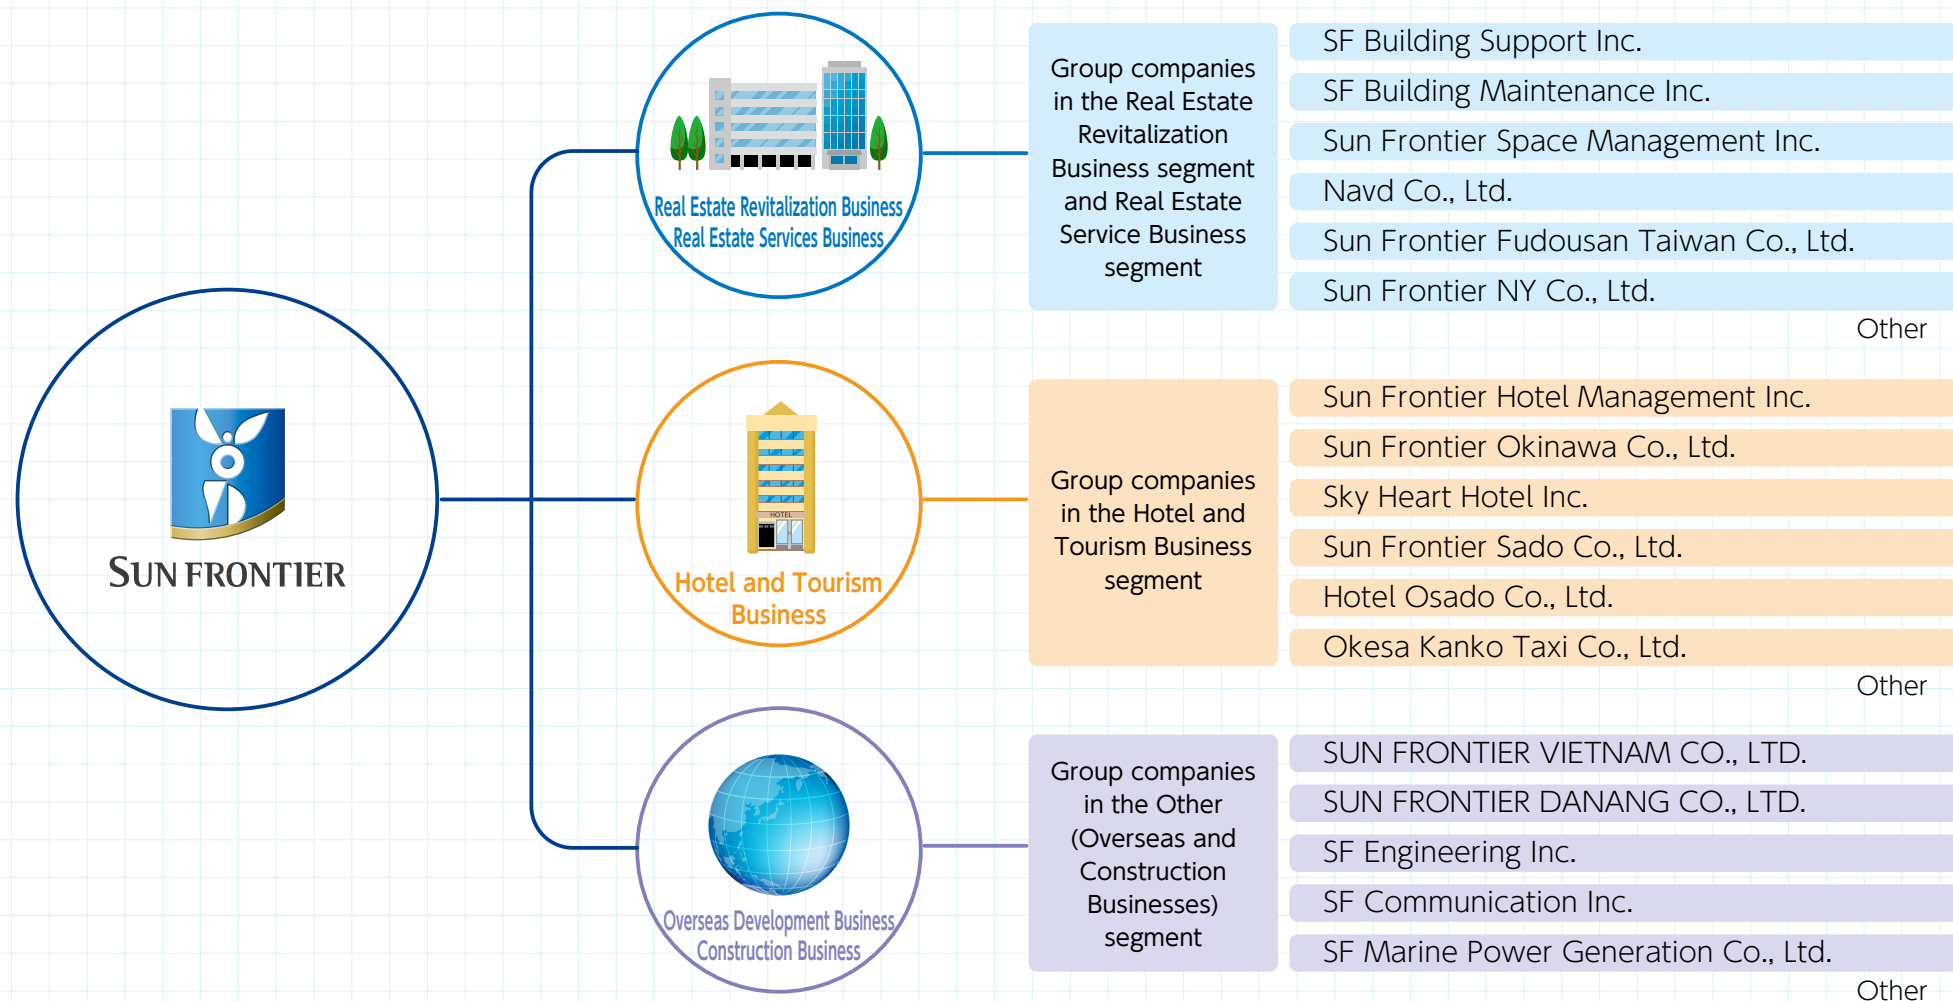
SUN FRONTIER

Real Estate Revitalization Business
Real Estate Services Business

Group companies in the Real Estate Revitalization Business segment and Real Estate Service Business segment

SF Building Support Inc.
SF Building Maintenance Inc.
Sun Frontier Space Management Inc.
Navd Co., Ltd.
Sun Frontier Fudousan Taiwan Co., Ltd.
Sun Frontier NY Co., Ltd.
Other

HOTEL

Hotel and Tourism Business

Group companies in the Hotel and Tourism Business segment

Sun Frontier Hotel Management Inc.
Sun Frontier Okinawa Co., Ltd.
Sky Heart Hotel Inc.
Sun Frontier Sado Co., Ltd.
Hotel Osado Co., Ltd.
Okesa Kanko Taxi Co., Ltd.
Other

Overseas Development Business
Construction Business

Group companies in the Other (Overseas and Construction Businesses) segment

SUN FRONTIER VIETNAM CO., LTD.
SUN FRONTIER DANANG CO., LTD.
SF Engineering Inc.
SF Communication Inc.
SF Marine Power Generation Co., Ltd.
Other